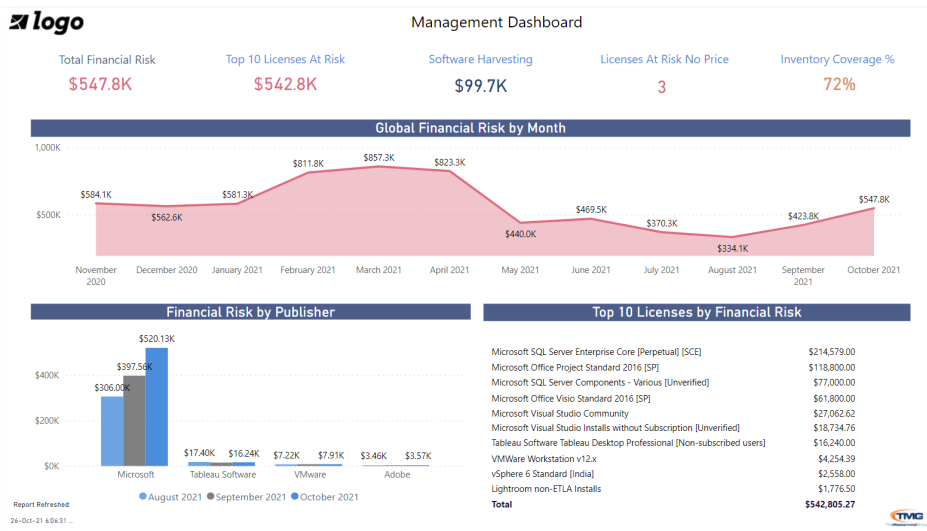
logo

Management Dashboard

Total Financial Risk
$547.8K

Top 10 Licenses At Risk
$542.8K

Software Harvesting
$99.7K

Licenses At Risk No Price
3

Inventory Coverage %
72%

Global Financial Risk by Month

1,000K
$500K

$584.1K
$562.6K
$581.3K
$811.8K
$857.3K
$823.3K
$440.0K
$469.5K
$370.3K
$334.1K
$423.8K
$547.8K

November 2020
December 2020
January 2021
February 2021
March 2021
April 2021
May 2021
June 2021
July 2021
August 2021
September 2021
October 2021

Financial Risk by Publisher

$400K
$200K
$0K

$306.00K
$397.56K
$520.13K
$17.40K
$16.24K
$7.22K
$7.91K
$3.46K
$3.57K

Microsoft
Tableau Software
VMware
Adobe

August 2021
September 2021
October 2021

Top 10 Licenses by Financial Risk

| | |
|---|---|
| Microsoft SQL Server Enterprise Core [Perpetual] [SCE] | $214,579.00 |
| Microsoft Office Project Standard 2016 [SP] | $118,800.00 |
| Microsoft SQL Server Components - Various [Unverified] | $77,000.00 |
| Microsoft Office Visio Standard 2016 [SP] | $61,800.00 |
| Microsoft Visual Studio Community | $27,062.62 |
| Microsoft Visual Studio Installs without Subscription [Unverified] | $18,734.76 |
| Tableau Software Tableau Desktop Professional [Non-subscribed users] | $16,240.00 |
| VMWare Workstation v12.x | $4,254.39 |
| vSphere 6 Standard [India] | $2,558.00 |
| Lightroom non-ETLA Installs | $1,776.50 |
| Total | $542,805.27 |

Report Refreshed:
26-Oct-21 6:06:31 ...

TMG